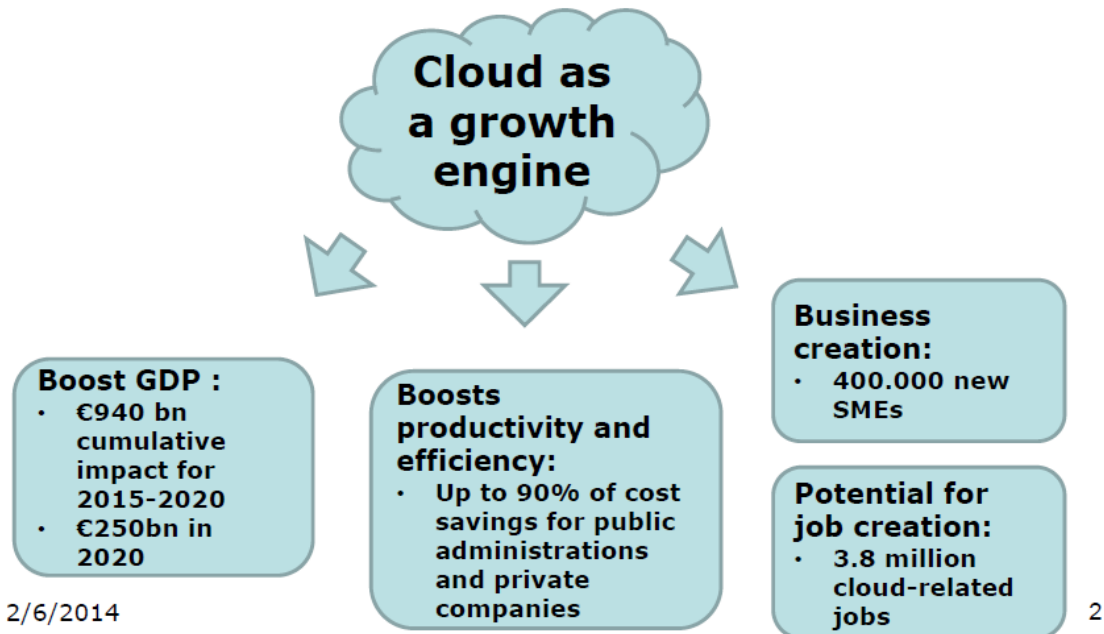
Cloud as a growth engine

Boost GDP :
- €940 bn cumulative impact for 2015-2020
- €250bn in 2020

Boosts productivity and efficiency:
- Up to 90% of cost savings for public administrations and private companies

Business creation:
- 400.000 new SMEs

Potential for job creation:
- 3.8 million cloud-related jobs

2/6/2014

2